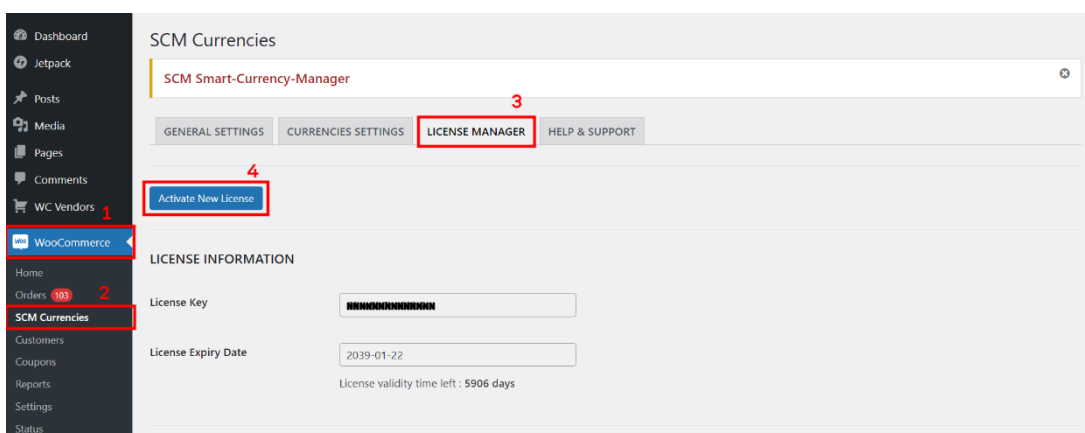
Dashboard
Jetpack
Posts
Media
Pages
Comments
WC Vendors
1
WooCommerce
Home
Orders 103
2
SCM Currencies
Customers
Coupons
Reports
Settings
Status

SCM Currencies

SCM Smart-Currency-Manager

3

GENERAL SETTINGS | CURRENCIES SETTINGS | LICENSE MANAGER | HELP & SUPPORT

4

Activate New License

LICENSE INFORMATION

License Key NNNNNNNNNNNNNN

License Expiry Date 2039-01-22

License validity time left : 5906 days